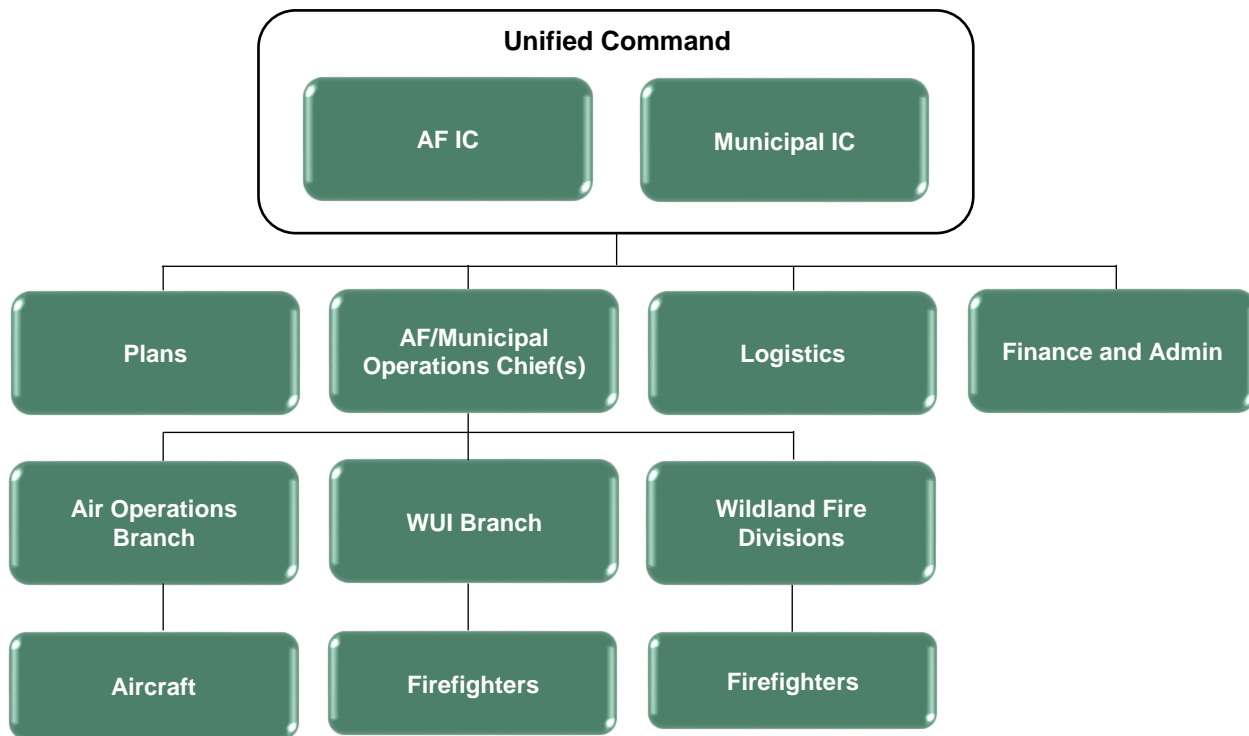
Unified Command

AF IC

Municipal IC

Plans

AF/Municipal Operations Chief(s)

Logistics

Finance and Admin

Air Operations Branch

WUI Branch

Wildland Fire Divisions

Aircraft

Firefighters

Firefighters